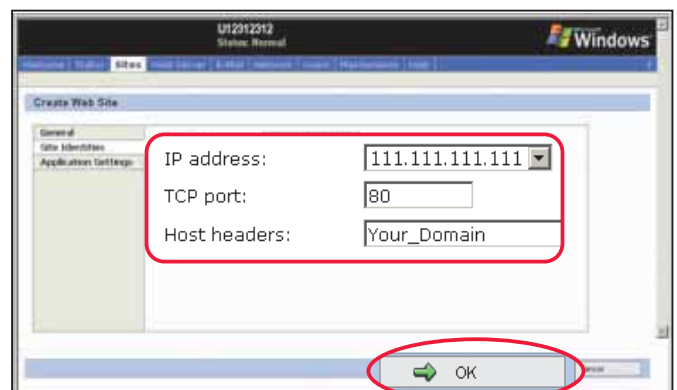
U12312312
Status: Normal

Microsoft Windows

Welcome Status Sites Web Server E-Mail Network Users Maintenance Help

Create Web Site

General
Site Identities
Application Settings

IP address: 111.111.111.111
TCP port: 80
Host headers: Your_Domain

OK
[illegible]ncel